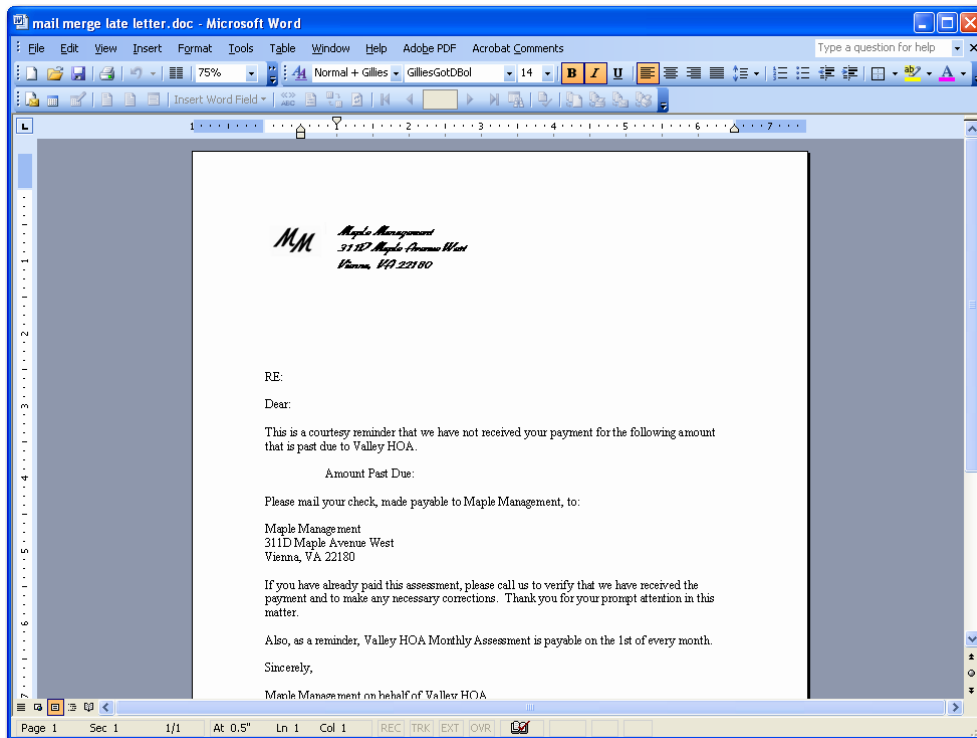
mail merge late letter.doc - Microsoft Word

File Edit View Insert Format Tools Table Window Help Adobe PDF Acrobat Comments

Type a question for help

75% Normal + Gillies GilliesGotDBol 14 B I U

Insert Word Field

MM

Maple Management
311D Maple Avenue West
Vienna, VA 22180

RE:

Dear:

This is a courtesy reminder that we have not received your payment for the following amount that is past due to Valley HOA.

Amount Past Due:

Please mail your check, made payable to Maple Management, to:

Maple Management
311D Maple Avenue West
Vienna, VA 22180

If you have already paid this assessment, please call us to verify that we have received the payment and to make any necessary corrections. Thank you for your prompt attention in this matter.

Also, as a reminder, Valley HOA Monthly Assessment is payable on the 1st of every month.

Sincerely,

Maple Management on behalf of Valley HOA

Page 1 Sec 1 1/1 At 0.5" Ln 1 Col 1 REC TRK EXT OVR